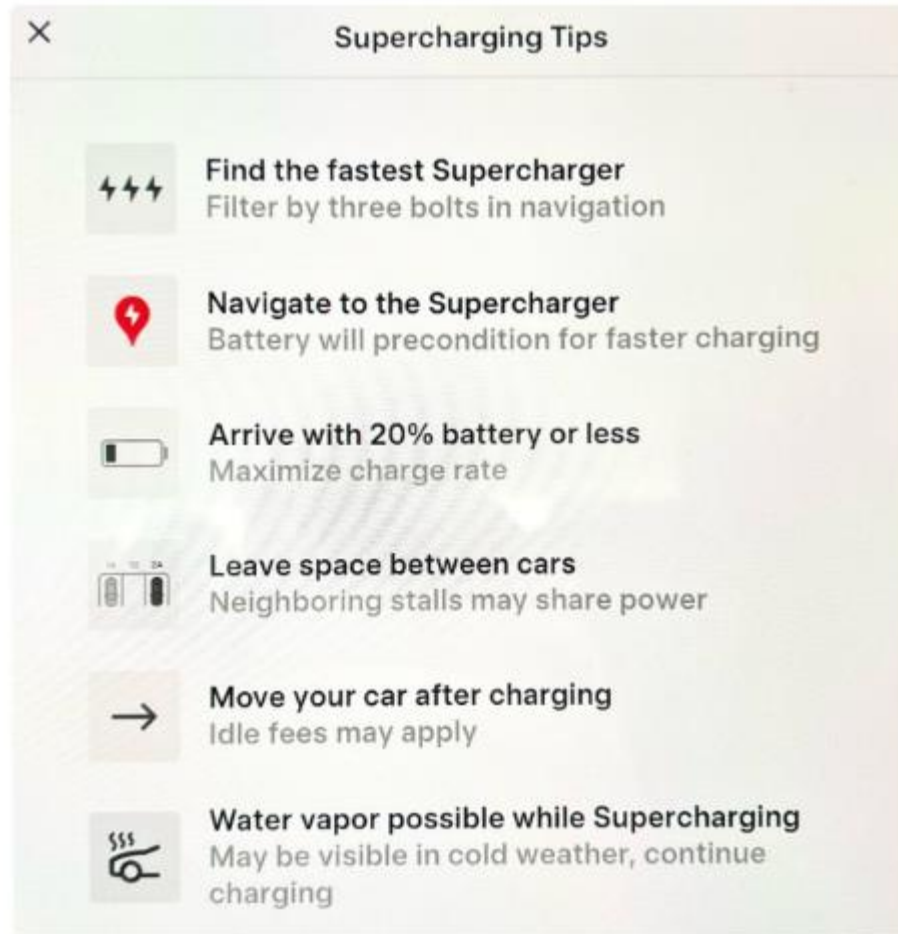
×

Supercharging Tips

Find the fastest Supercharger
Filter by three bolts in navigation

Navigate to the Supercharger
Battery will precondition for faster charging

Arrive with 20% battery or less
Maximize charge rate

1A 1B 2A

Leave space between cars
Neighboring stalls may share power

→

Move your car after charging
Idle fees may apply

Water vapor possible while Supercharging
May be visible in cold weather, continue charging